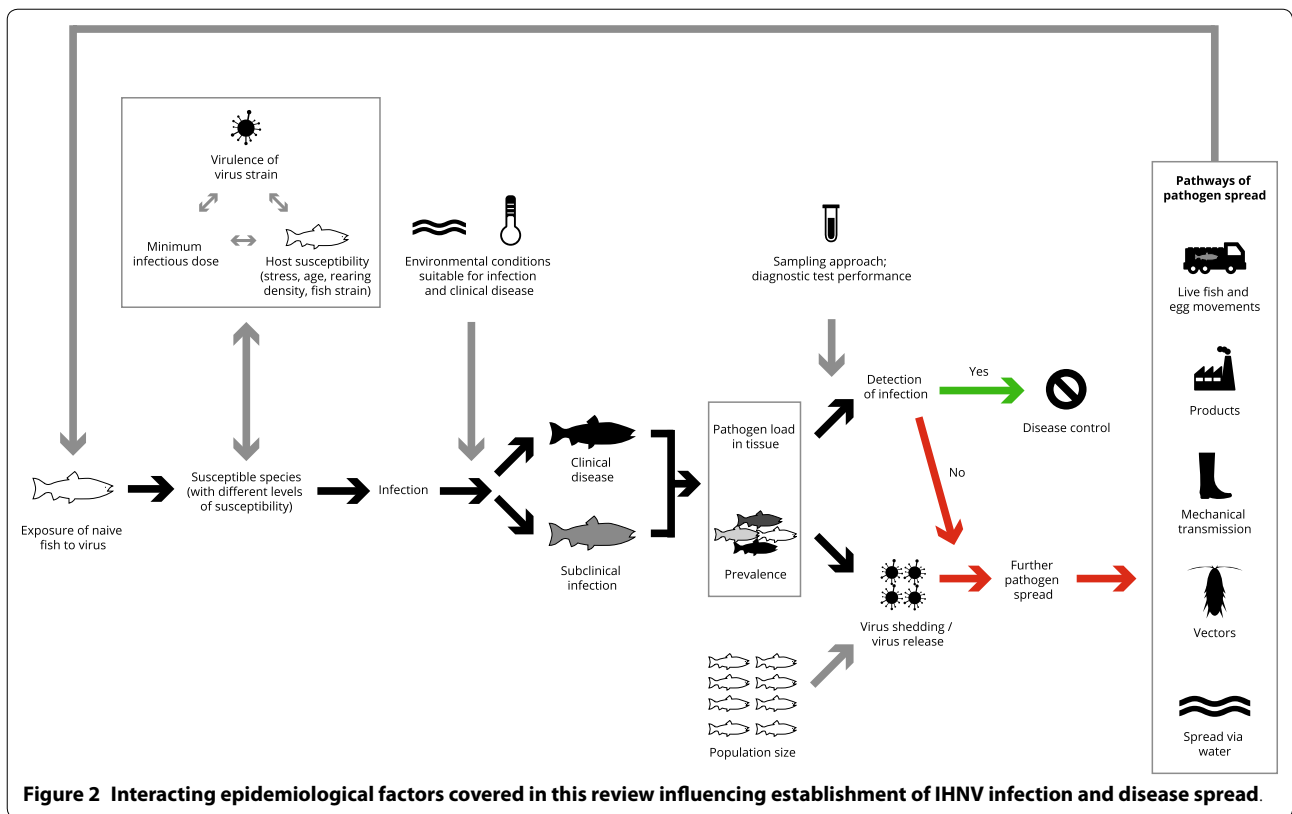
Virulence of virus strain

Minimum infectious dose

Host susceptibility (stress, age, rearing density, fish strain)

Environmental conditions suitable for infection and clinical disease

Sampling approach; diagnostic test performance

Pathways of pathogen spread

Live fish and egg movements

Products

Mechanical transmission

Vectors

Spread via water

Exposure of naive fish to virus

Susceptible species (with different levels of susceptibility)

Infection

Clinical disease

Subclinical infection

Pathogen load in tissue

Prevalence

Detection of infection

Yes

Disease control

No

Virus shedding / virus release

Further pathogen spread

Population size

Figure 2 Interacting epidemiological factors covered in this review influencing establishment of IHNV infection and disease spread.